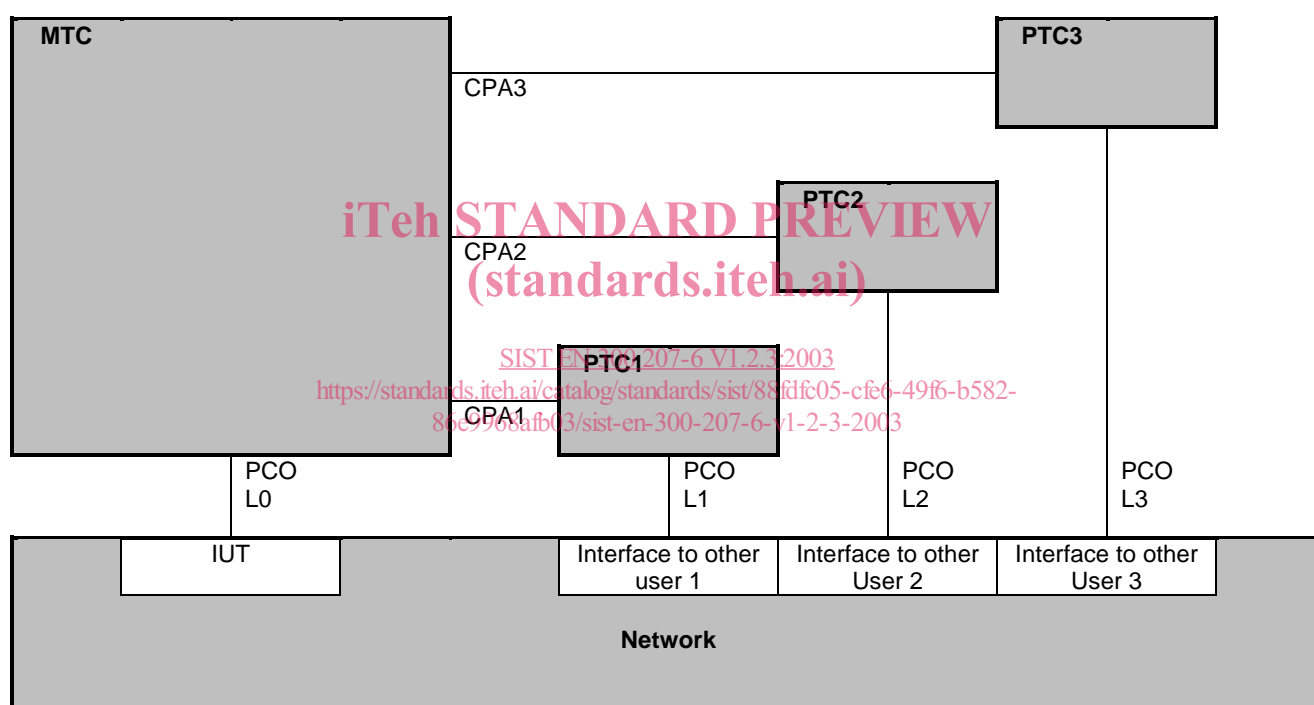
MTC

PTC3

CPA3

PTC2

iTeh STANDARD PREVIEW

CPA2

(standards.iteh.ai)

SIST EN 300 207-6 V1.2.3:2003
https://standards.iteh.ai/catalog/standards/sist/88fdfc05-cfe6-49f6-b582-86e9968afb03/sist-en-300-207-6-v1-2-3-2003

PTC1

CPA1

PCO
L0

PCO
L1

PCO
L2

PCO
L3

IUT

Interface to other user 1

Interface to other User 2

Interface to other User 3

Network